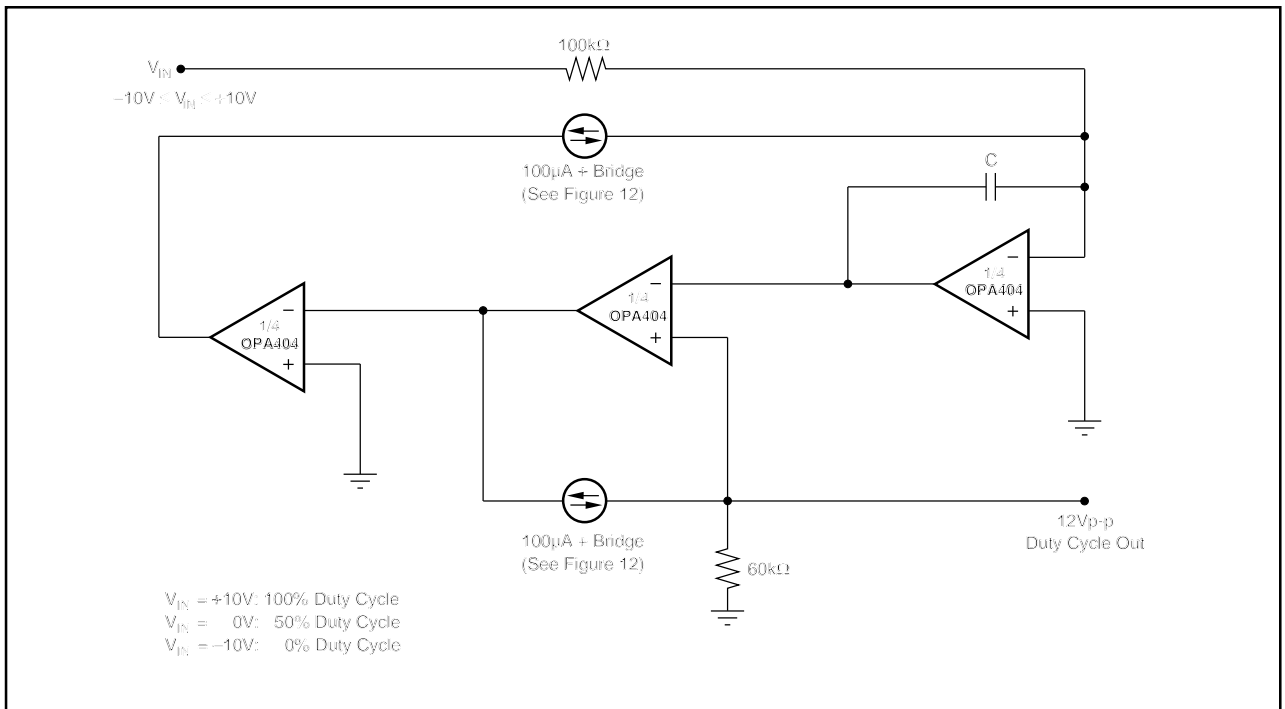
$V_{IN}$
$-10V \leq V_{IN} \leq +10V$

100kΩ

100µA + Bridge
(See Figure 12)

C

1/4
OPA404

1/4
OPA404

1/4
OPA404

100µA + Bridge
(See Figure 12)

60kΩ

12Vp-p
Duty Cycle Out

$V_{IN}$ = +10V: 100% Duty Cycle
$V_{IN}$ = 0V: 50% Duty Cycle
$V_{IN}$ = −10V: 0% Duty Cycle